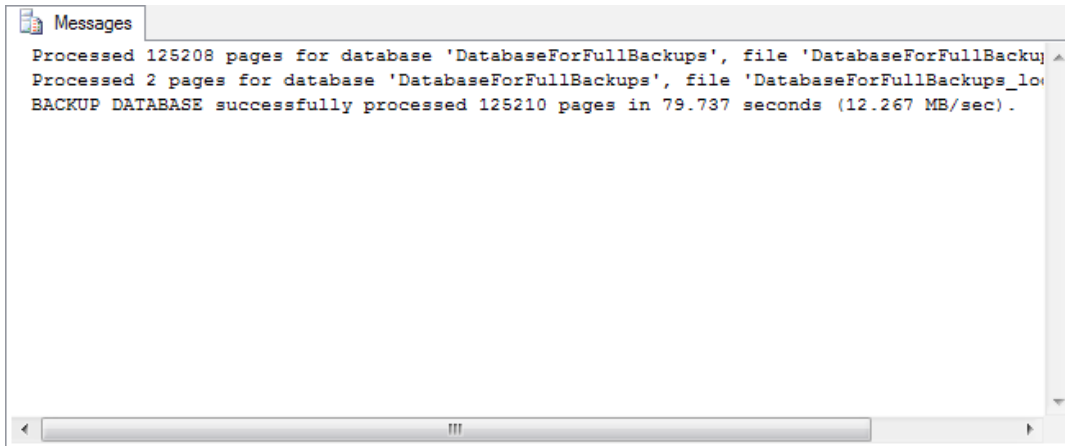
Messages

Processed 125208 pages for database 'DatabaseForFullBackups', file 'DatabaseForFullBacku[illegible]
Processed 2 pages for database 'DatabaseForFullBackups', file 'DatabaseForFullBackups_lo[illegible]
BACKUP DATABASE successfully processed 125210 pages in 79.737 seconds (12.267 MB/sec).